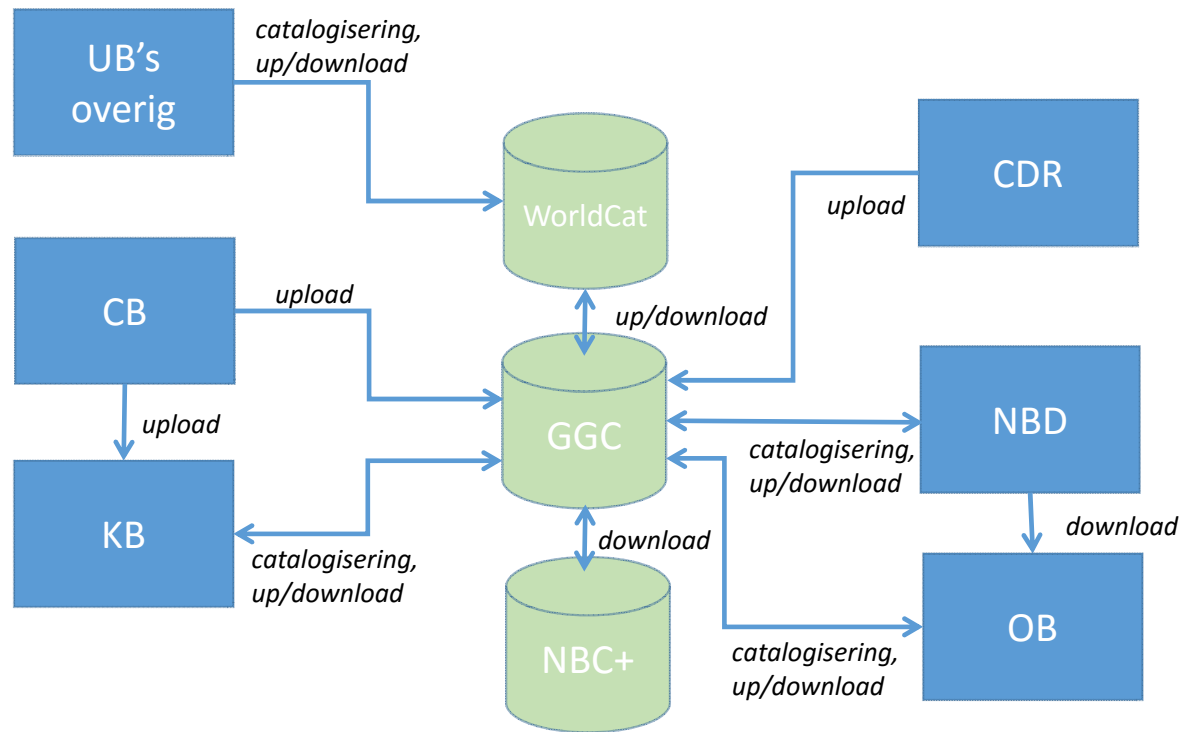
UB's overig

catalogisering, up/download

WorldCat

CDR

upload

CB

upload

up/download

upload

GGC

NBD

catalogisering, up/download

KB

download

download

catalogisering, up/download

NBC+

OB

catalogisering, up/download